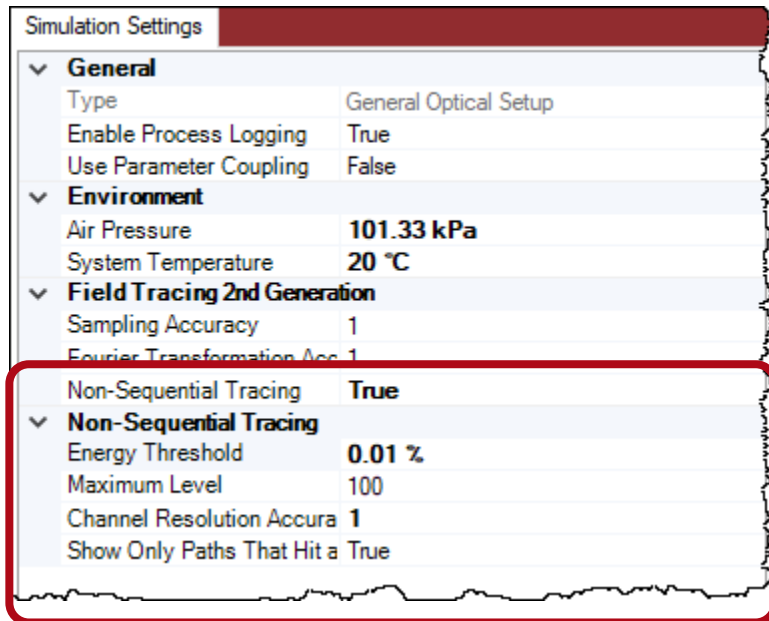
Simulation Settings

| | |
|---|---|
| **General** | |
| Type | General Optical Setup |
| Enable Process Logging | True |
| Use Parameter Coupling | False |
| **Environment** | |
| Air Pressure | **101.33 kPa** |
| System Temperature | **20 °C** |
| **Field Tracing 2nd Generation** | |
| Sampling Accuracy | 1 |
| Fourier Transformation Acc | 1 |
| Non-Sequential Tracing | **True** |
| **Non-Sequential Tracing** | |
| Energy Threshold | **0.01 %** |
| Maximum Level | 100 |
| Channel Resolution Accura | **1** |
| Show Only Paths That Hit a | True |